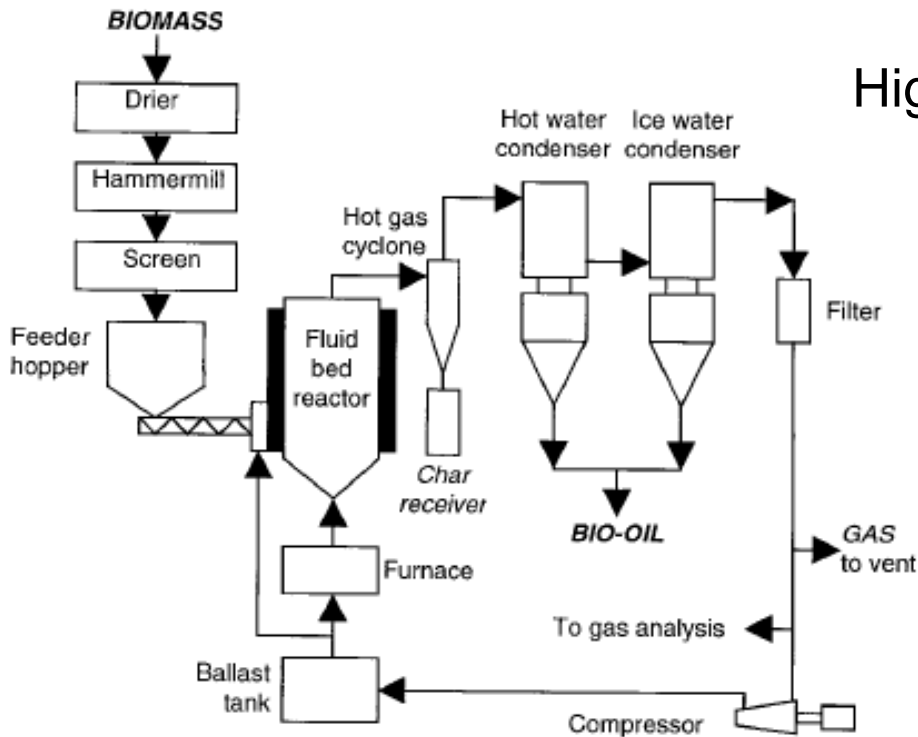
Hig

BIOMASS

Drier

Hammermill

Screen

Feeder hopper

Fluid bed reactor

Hot gas cyclone

Char receiver

Hot water condenser

Ice water condenser

Filter

BIO-OIL

GAS to vent

Furnace

To gas analysis

Ballast tank

Compressor